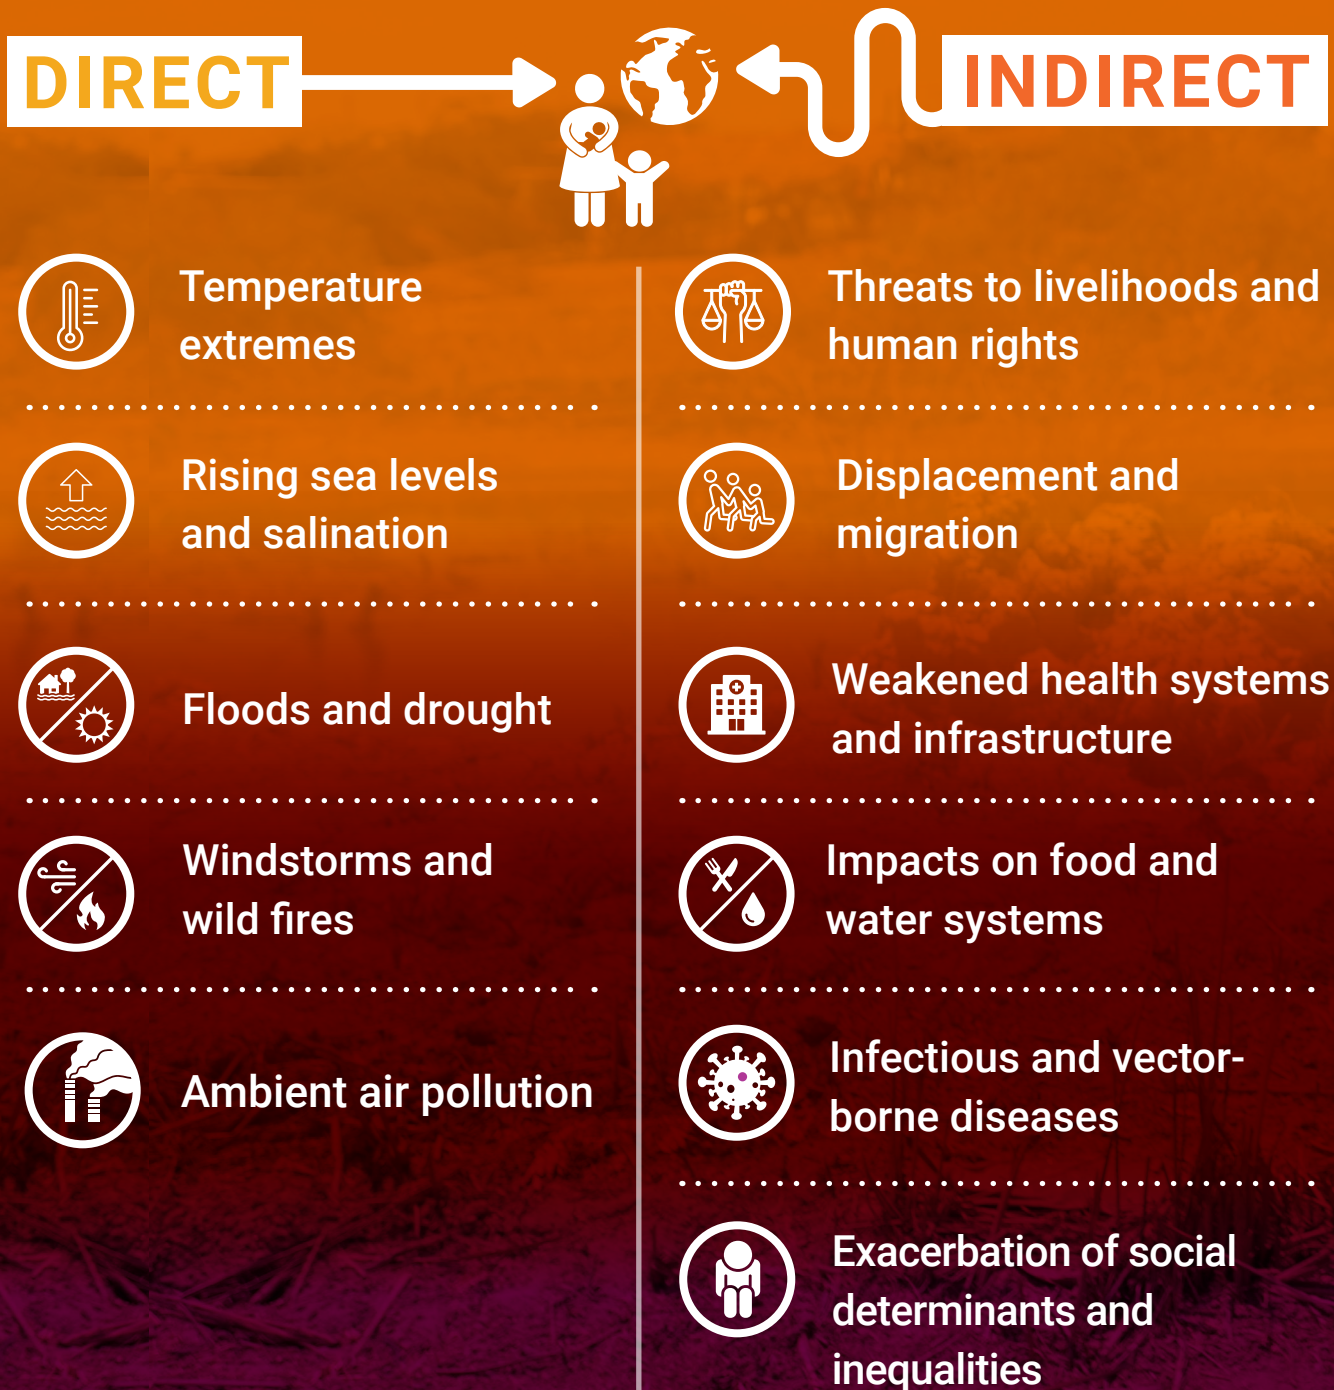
DIRECT

INDIRECT

Temperature extremes

Rising sea levels and salination

Floods and drought

Windstorms and wild fires

Ambient air pollution

Threats to livelihoods and human rights

Displacement and migration

Weakened health systems and infrastructure

Impacts on food and water systems

Infectious and vector-borne diseases

Exacerbation of social determinants and inequalities